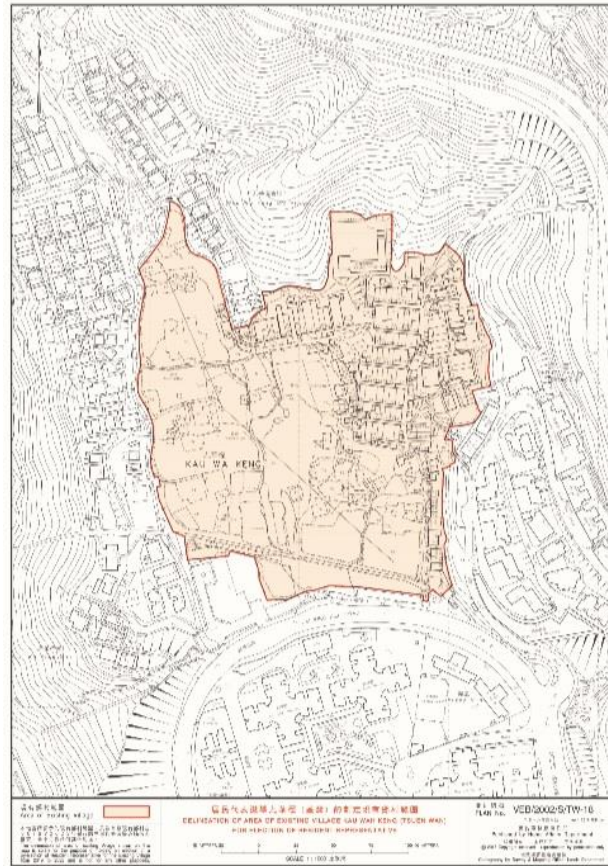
KAU WA KENG

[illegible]
Area of existing village

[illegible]

DELINEATION OF AREA OF EXISTING VILLAGE KAU WAH KENG (TSUEN WAN)

FOR ERECTION OF HOUSES BY INDIGENOUS VILLAGERS

SCALE 1:1000

圖則編號
PLAN No. VE0/2002/S/TW-16

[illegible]